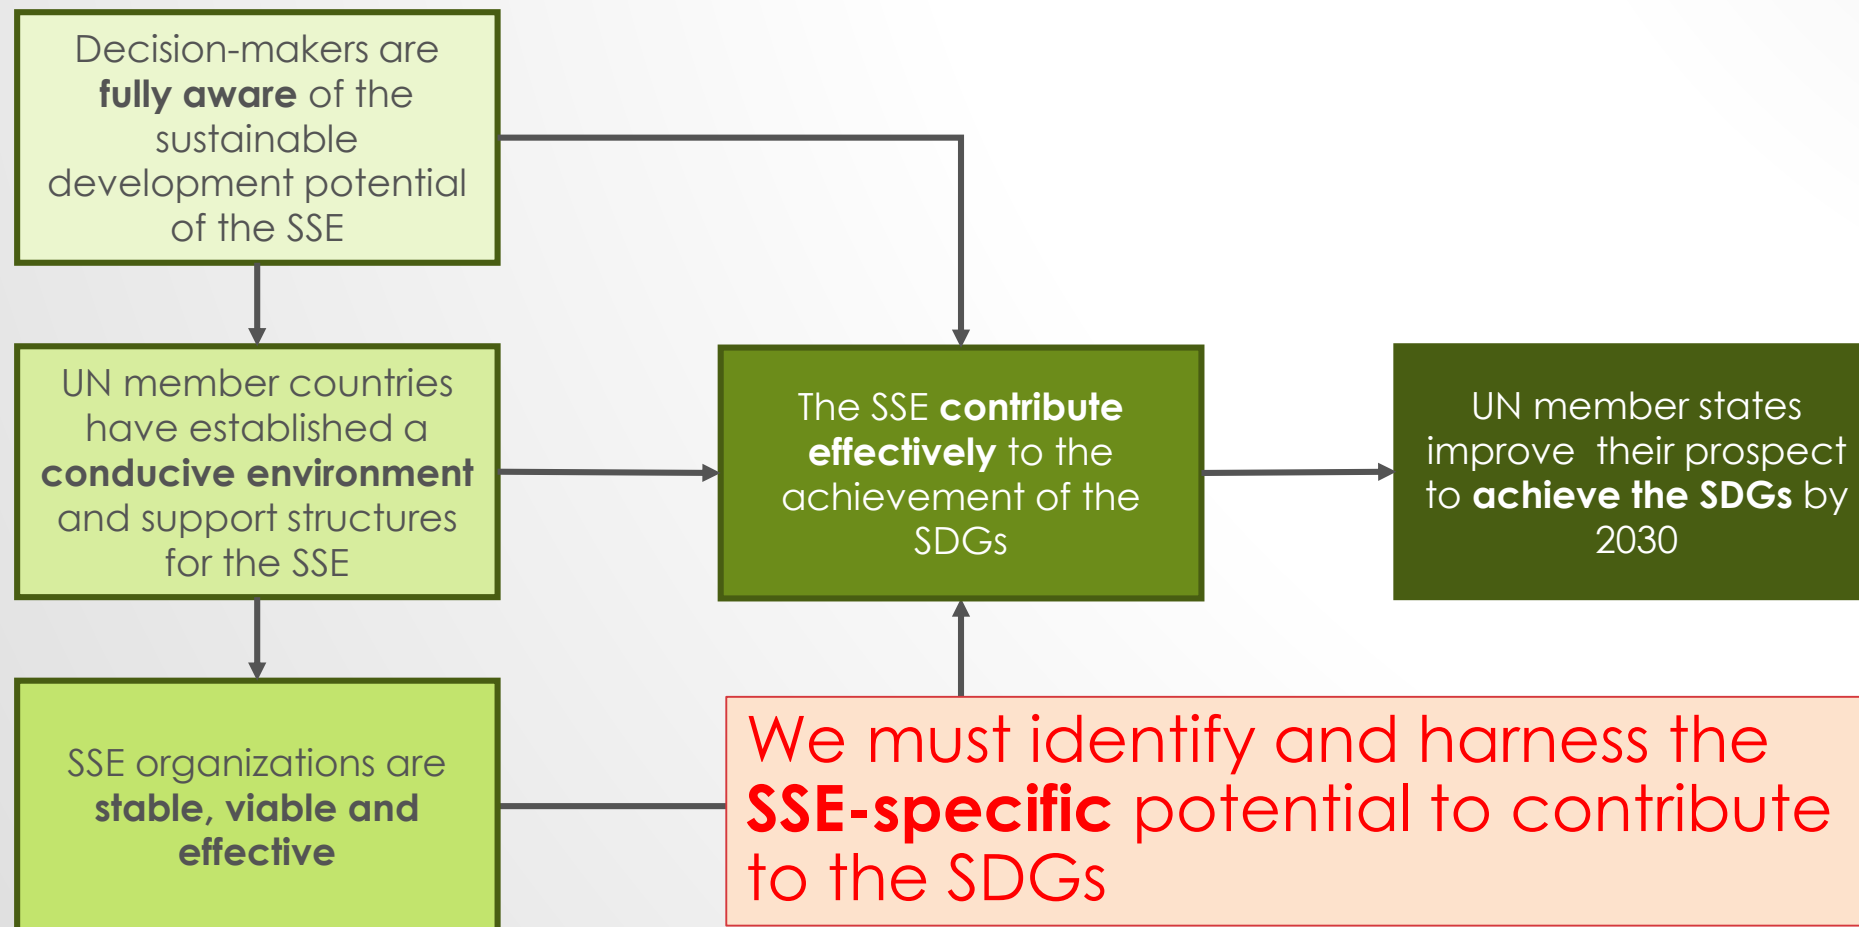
Decision-makers are **fully aware** of the sustainable development potential of the SSE

UN member countries have established a **conducive environment** and support structures for the SSE

SSE organizations are **stable, viable and effective**

The SSE **contribute effectively** to the achievement of the SDGs

UN member states improve their prospect to **achieve the SDGs** by 2030

We must identify and harness the **SSE-specific** potential to contribute to the SDGs